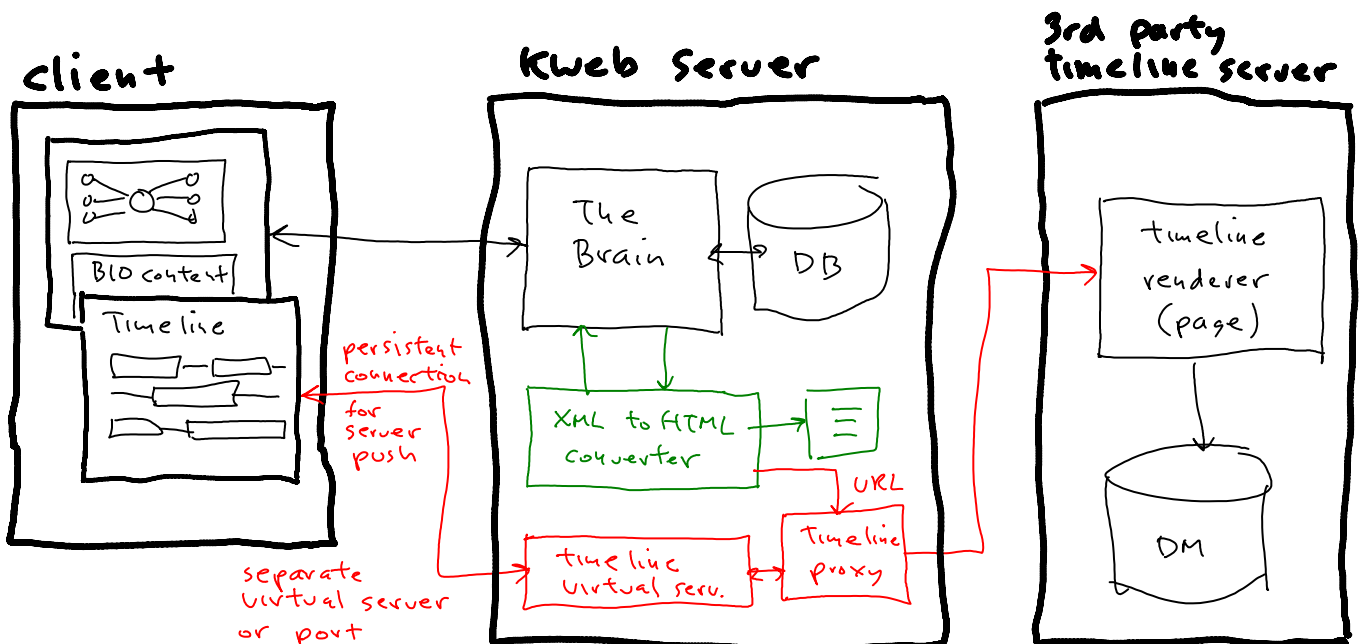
client

Kweb Server

3rd party timeline server

BIO content

Timeline

The Brain

DB

XML to HTML converter

persistent connection for server push

URL

timeline virtual serv.

Timeline proxy

separate virtual server or port

timeline renderer (page)

DM